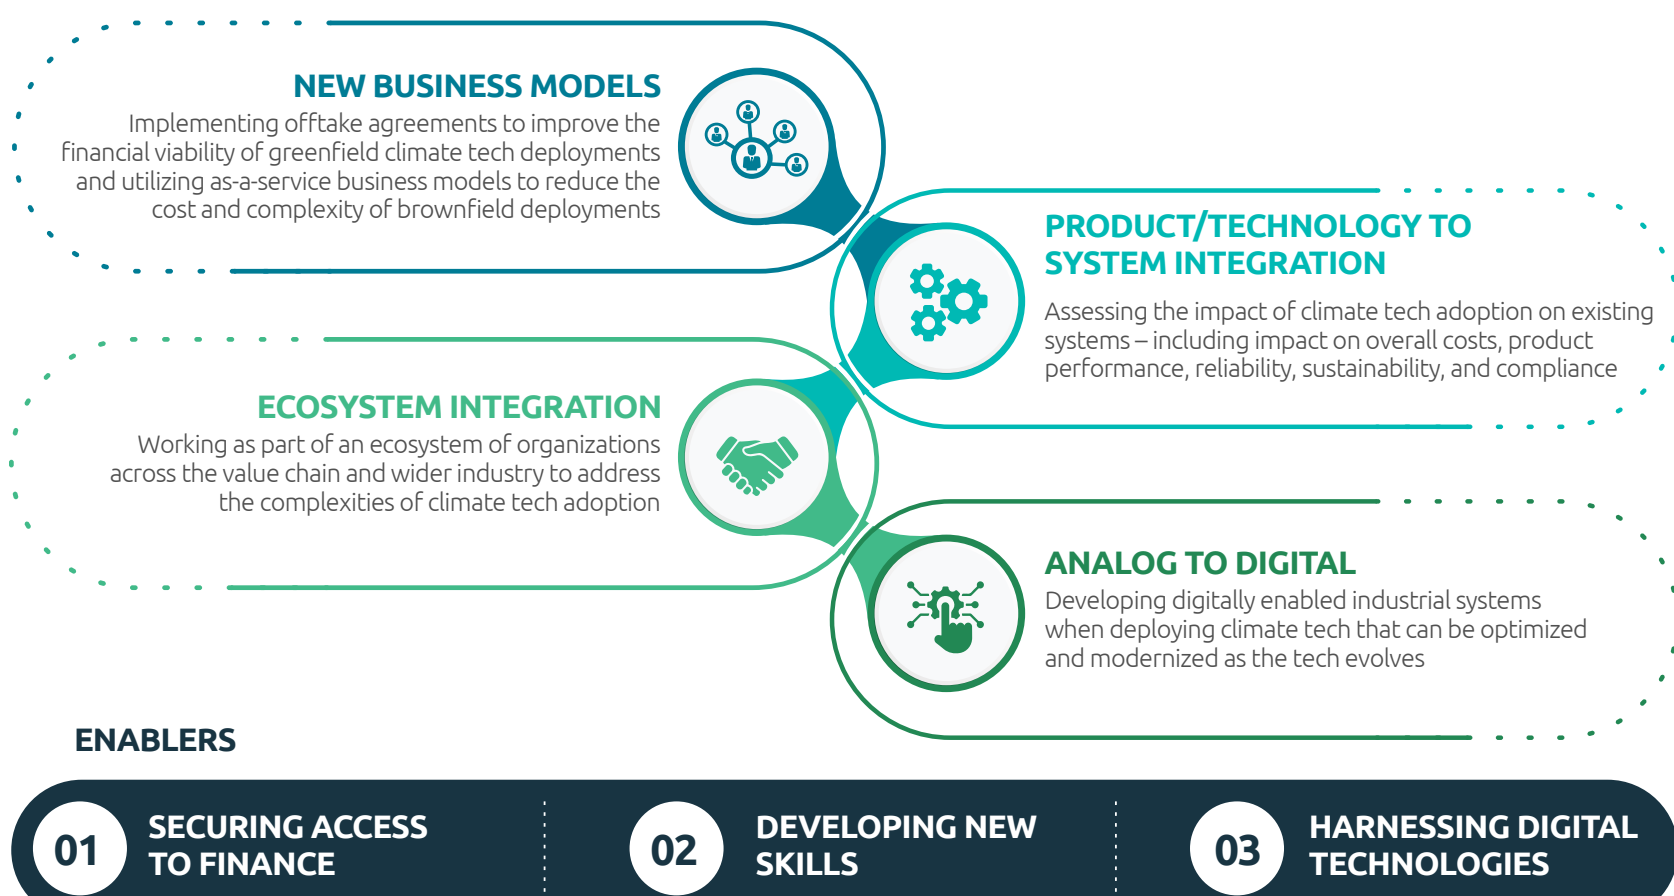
NEW BUSINESS MODELS
Implementing offtake agreements to improve the financial viability of greenfield climate tech deployments and utilizing as-a-service business models to reduce the cost and complexity of brownfield deployments

PRODUCT/TECHNOLOGY TO SYSTEM INTEGRATION
Assessing the impact of climate tech adoption on existing systems – including impact on overall costs, product performance, reliability, sustainability, and compliance

ECOSYSTEM INTEGRATION
Working as part of an ecosystem of organizations across the value chain and wider industry to address the complexities of climate tech adoption

ANALOG TO DIGITAL
Developing digitally enabled industrial systems when deploying climate tech that can be optimized and modernized as the tech evolves

ENABLERS

01 SECURING ACCESS TO FINANCE

02 DEVELOPING NEW SKILLS

03 HARNESSING DIGITAL TECHNOLOGIES